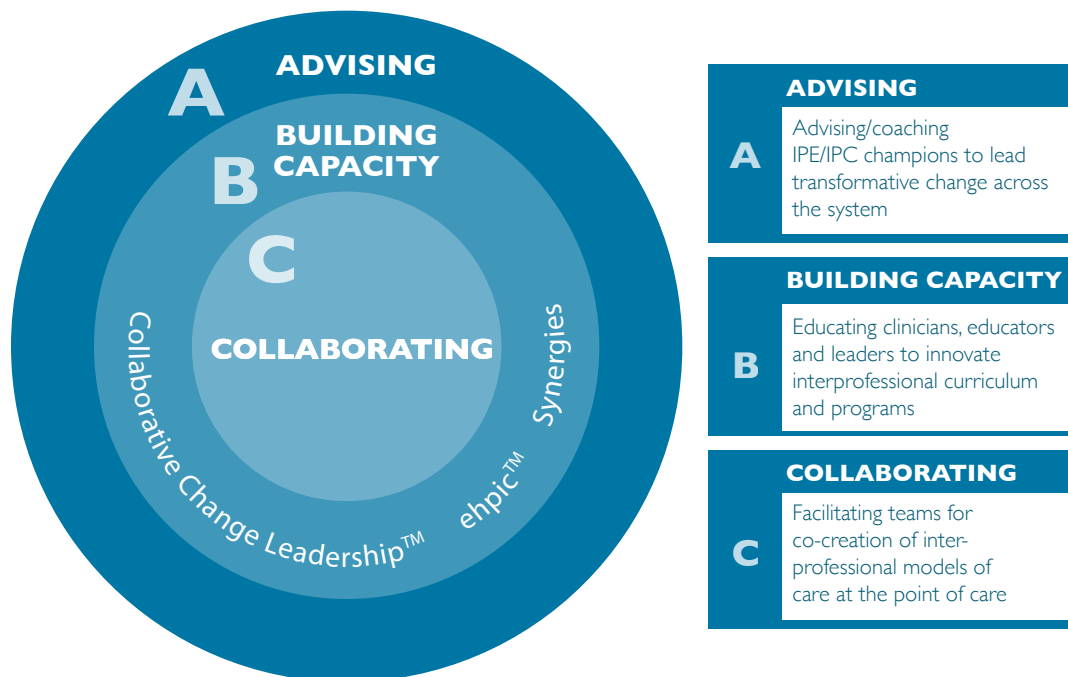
A
ADVISING

B
BUILDING CAPACITY

C
COLLABORATING

Collaborative Change Leadership™

ehpic™

Synergies

ADVISING
A
Advising/coaching IPE/IPC champions to lead transformative change across the system

BUILDING CAPACITY
B
Educating clinicians, educators and leaders to innovate interprofessional curriculum and programs

COLLABORATING
C
Facilitating teams for co-creation of interprofessional models of care at the point of care